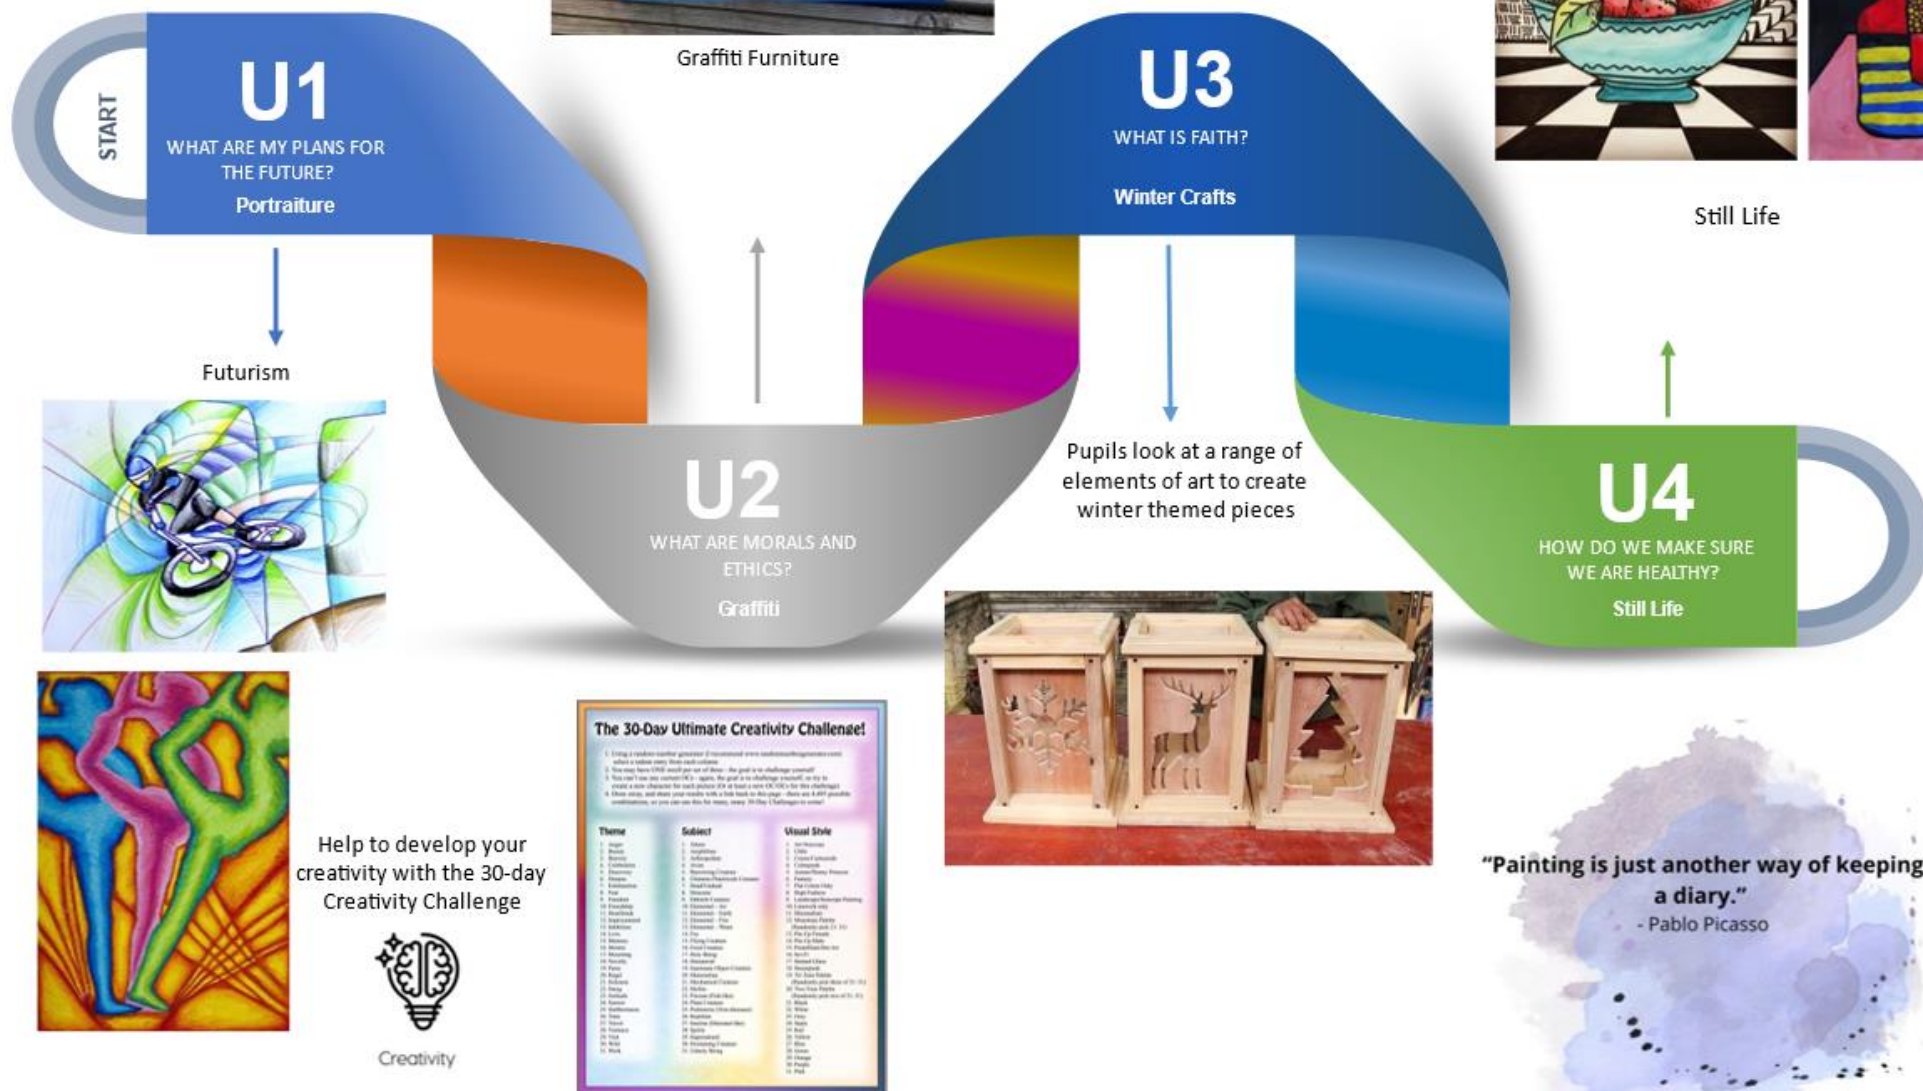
START

U1
WHAT ARE MY PLANS FOR THE FUTURE?
Portraiture

Futurism

Graffiti Furniture

U2
WHAT ARE MORALS AND ETHICS?
Graffiti

U3
WHAT IS FAITH?
Winter Crafts

Pupils look at a range of elements of art to create winter themed pieces

U4
HOW DO WE MAKE SURE WE ARE HEALTHY?
Still Life

Still Life

Help to develop your creativity with the 30-day Creativity Challenge

Creativity

The 30-Day Ultimate Creativity Challenge!

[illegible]

| Theme | Subject | Visual Style |
|---|---|---|
| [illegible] | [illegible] | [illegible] |

"Painting is just another way of keeping a diary."
- Pablo Picasso